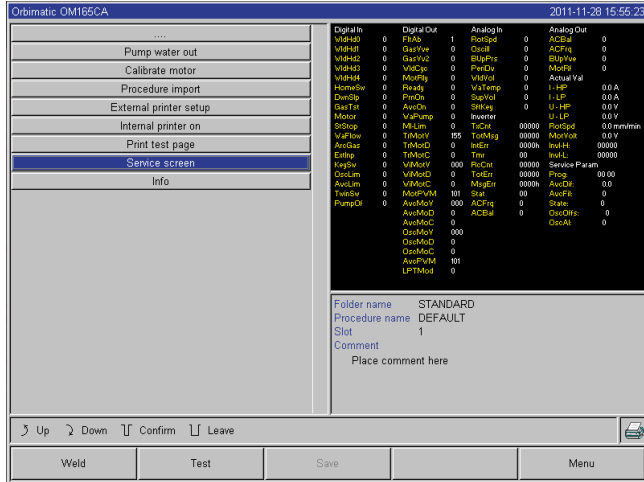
Orbimatic OM165CA
2011-11-28 15:55:23

....
Pump water out
Calibrate motor
Procedure import
External printer setup
Internal printer on
Print test page
Service screen
Info

| Digital In | | Digital Out | | Analog In | | Analog Out | |
|---|---|---|---|---|---|---|---|
| WldHd0 | 0 | FltAb | 1 | RotSpd | 0 | ACBal | 0 |
| WldHd1 | 0 | GasVve | 0 | Oscill | 0 | ACFrq | 0 |
| WldHd2 | 0 | GasVv2 | 0 | BUpPrs | 0 | BUpVve | 0 |
| WldHd3 | 0 | WldCyc | 0 | PenDv | 0 | MotRl | 0 |
| WldHd4 | 0 | MotRly | 0 | WldVol | 0 | Actual Val | |
| HomeSw | 0 | Ready | 0 | WaTemp | 0 | I - HP | 0.0 A |
| DwnSlp | 0 | PmOn | 0 | SupVol | 0 | I - LP | 0.0 A |
| GasTst | 0 | AvcOn | 0 | StKey | 0 | U - HP | 0.0 V |
| Motor | 0 | VaPump | 0 | Inverter | | U - LP | 0.0 V |
| StStop | 0 | Mf-Lim | 0 | TtCnt | 00000 | RotSpd | 0.0 mm/min |
| VaFlow | 0 | TrMotV | 155 | TotMsg | 00000 | MotVolt | 0.0 V |
| ArcGas | 0 | TrMotD | 0 | IntErr | 0000h | Invl-H: | 00000 |
| Extlnp | 0 | TrMotC | 0 | Tmr | 00 | Invl-L: | 00000 |
| KeySw | 0 | WMotV | 000 | RcCnt | 00000 | Service Param | |
| OscLim | 0 | WMotD | 0 | TotErr | 00000 | Prog: | 00 00 |
| AvcLim | 0 | WMotC | 0 | MsgErr | 0000h | AvcDif: | 0 |
| TwinSw | 0 | MotPVM | 101 | Stat | 00 | AvcFil: | 0 |
| PumpOf | 0 | AvcMoV | 000 | ACFrq | 0 | State: | 0 |
| | | AvcMoD | 0 | ACBal | 0 | OscOffs: | 0 |
| | | AvcMoC | 0 | | | OscAi: | 0 |
| | | OscMoV | 000 | | | | |
| | | OscMoD | 0 | | | | |
| | | OscMoC | 0 | | | | |
| | | AvcPWM | 101 | | | | |
| | | LPTMod | 0 | | | | |

Folder name STANDARD
Procedure name DEFAULT
Slot 1
Comment
Place comment here

Up Down Confirm Leave

Weld
Test
Save
Menu